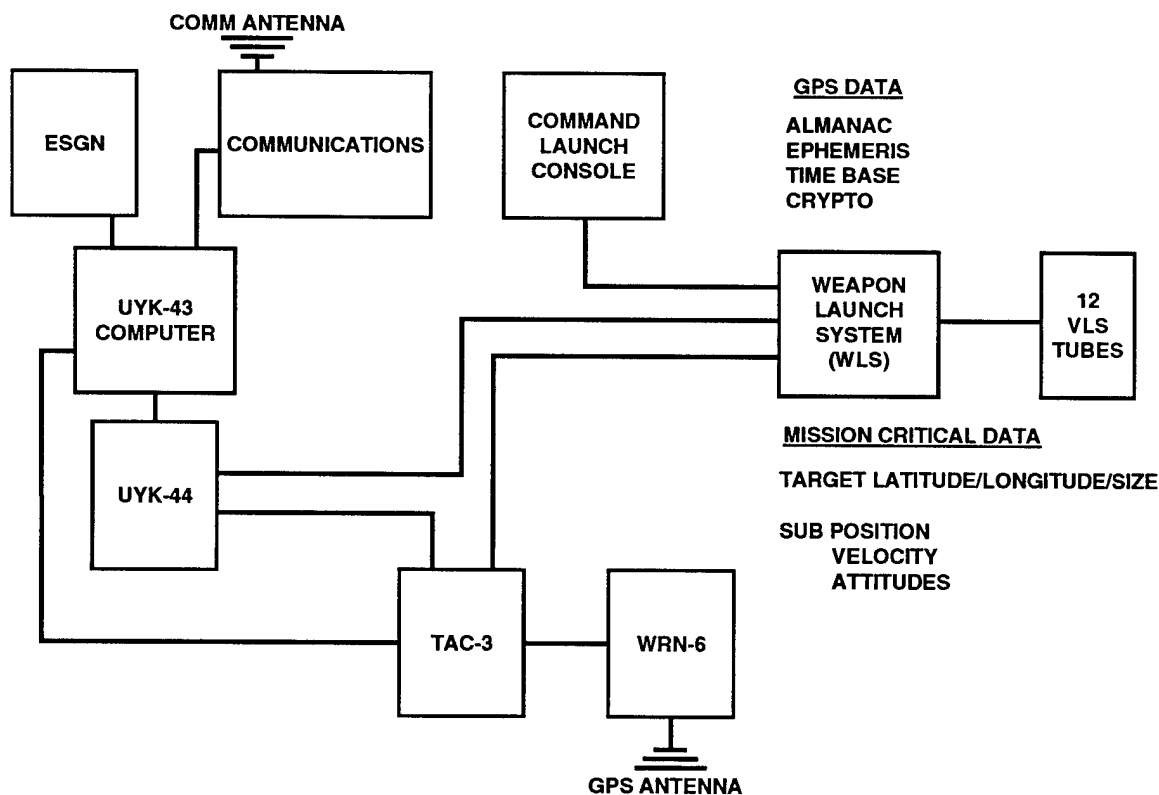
COMM ANTENNA

ESGN

COMMUNICATIONS

COMMAND LAUNCH CONSOLE

GPS DATA

ALMANAC
EPHEMERIS
TIME BASE
CRYPTO

UYK-43 COMPUTER

WEAPON LAUNCH SYSTEM (WLS)

12 VLS TUBES

UYK-44

MISSION CRITICAL DATA

TARGET LATITUDE/LONGITUDE/SIZE

SUB POSITION
VELOCITY
ATTITUDES

TAC-3

WRN-6

GPS ANTENNA